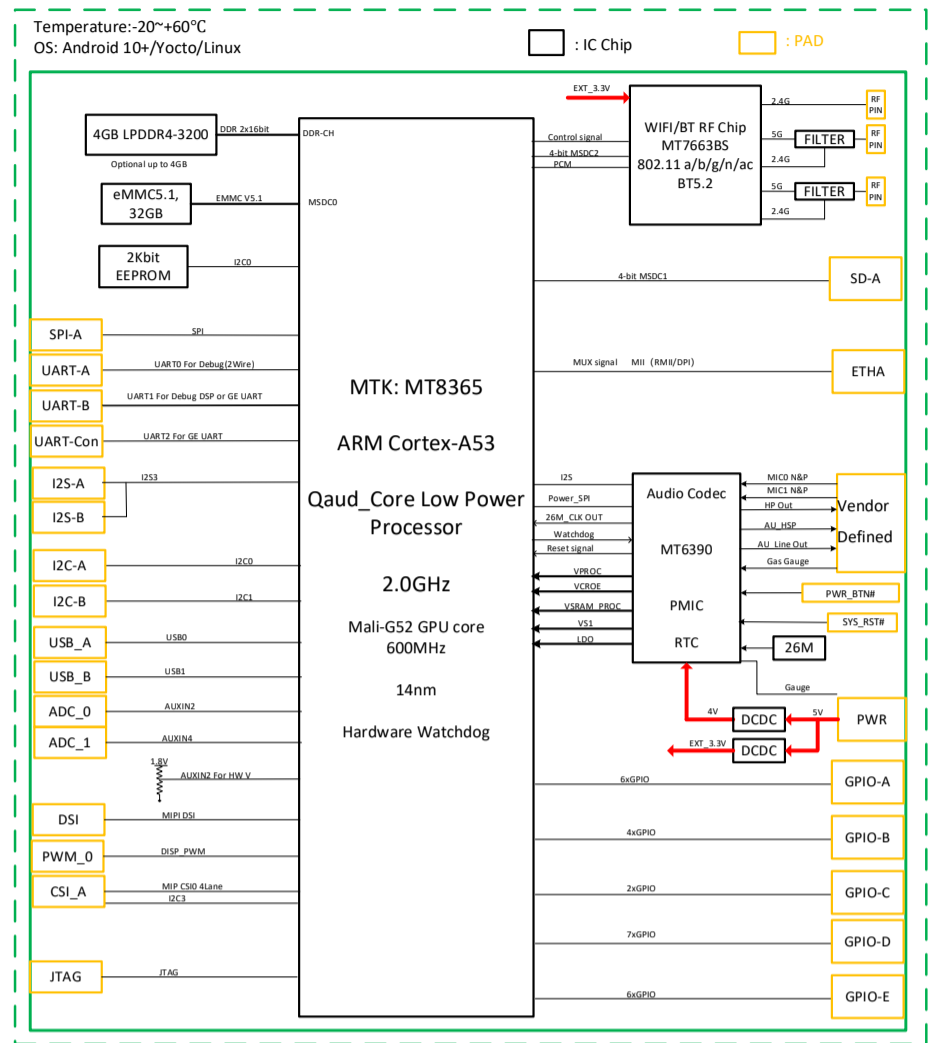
Temperature:-20~+60℃
OS: Android 10+/Yocto/Linux

: IC Chip

: PAD

4GB LPDDR4-3200
Optional up to 4GB
DDR 2x16bit
DDR-CH

eMMC5.1, 32GB
EMMC V5.1
MSDC0

2Kbit EEPROM
I2C0

SPI-A
SPI

UART-A
UART0 For Debug(2Wire)

UART-B
UART1 For Debug DSP or GE UART

UART-Con
UART2 For GE UART

I2S-A
I2S-B
I2S3

I2C-A
I2C0

I2C-B
I2C1

USB_A
USB0

USB_B
USB1

ADC_0
AUXIN2

ADC_1
AUXIN4

1.8V
AUXIN2 For HW V

DSI
MIPI DSI

PWM_0
DISP_PWM

CSI_A
MIP CSI0 4Lane
I2C3

JTAG
JTAG

MTK: MT8365

ARM Cortex-A53

Qaud_Core Low Power Processor

2.0GHz

Mali-G52 GPU core 600MHz

14nm

Hardware Watchdog

EXT_3.3V

WIFI/BT RF Chip
MT7663BS
802.11 a/b/g/n/ac
BT5.2

Control signal
4-bit MSDC2
PCM

2.4G
RF PIN
5G
FILTER
RF PIN
2.4G
5G
FILTER
RF PIN
2.4G

4-bit MSDC1
SD-A

MUX signal MII (RMII/DPI)
ETHA

I2S
Power_SPI
26M_CLK OUT
Watchdog
Reset signal
VPROC
VCROE
VSRAM_PROC
VS1
LDO

Audio Codec
MT6390
PMIC
RTC

MIC0 N&P
MIC1 N&P
HP Out
AU_HSP
AU_Line Out
Gas Gauge

Vendor Defined

PWR_BTN#
SYS_RST#
26M
Gauge

4V
DCDC
5V
PWR
EXT_3.3V
DCDC

6xGPIO
GPIO-A
4xGPIO
GPIO-B
2xGPIO
GPIO-C
7xGPIO
GPIO-D
6xGPIO
GPIO-E